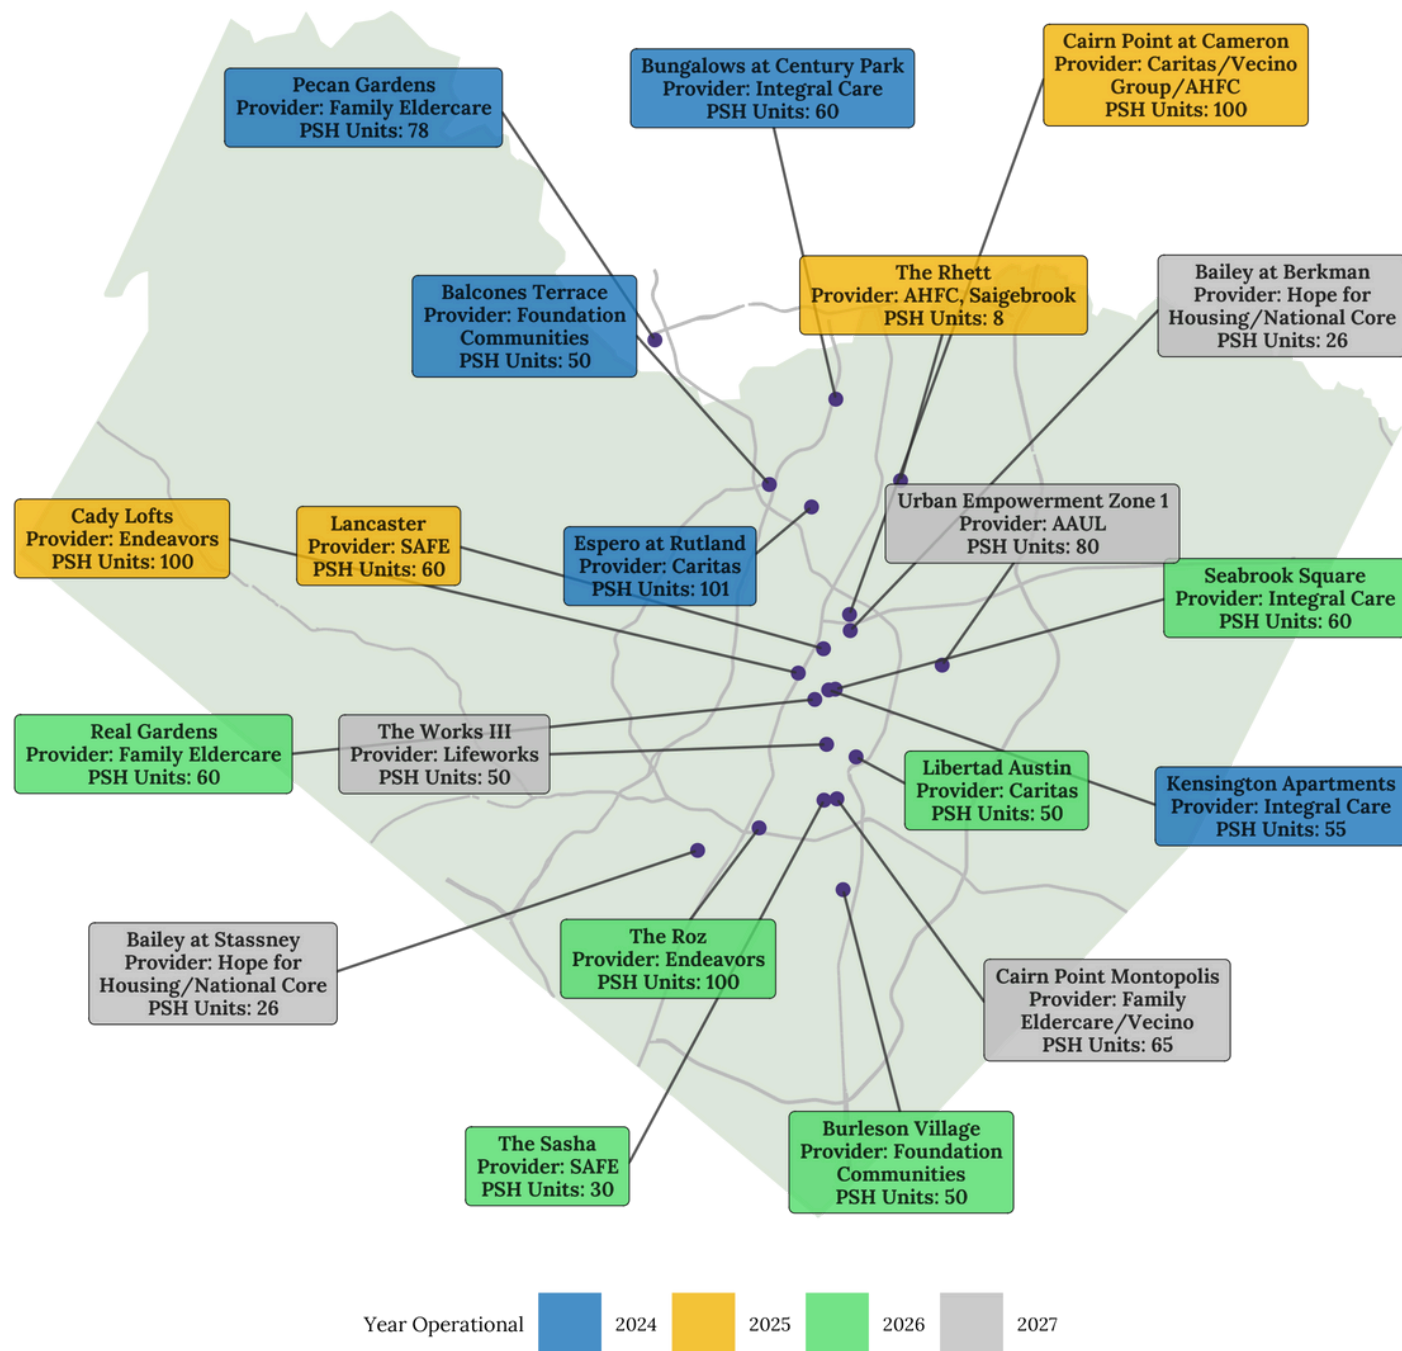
Pecan Gardens
Provider: Family Eldercare
PSH Units: 78

Bungalows at Century Park
Provider: Integral Care
PSH Units: 60

Cairn Point at Cameron
Provider: Caritas/Vecino Group/AHFC
PSH Units: 100

The Rhett
Provider: AHFC, Saigebrook
PSH Units: 8

Bailey at Berkman
Provider: Hope for Housing/National Core
PSH Units: 26

Balcones Terrace
Provider: Foundation Communities
PSH Units: 50

Cady Lofts
Provider: Endeavors
PSH Units: 100

Lancaster
Provider: SAFE
PSH Units: 60

Espero at Rutland
Provider: Caritas
PSH Units: 101

Urban Empowerment Zone 1
Provider: AAUL
PSH Units: 80

Seabrook Square
Provider: Integral Care
PSH Units: 60

Real Gardens
Provider: Family Eldercare
PSH Units: 60

The Works III
Provider: Lifeworks
PSH Units: 50

Libertad Austin
Provider: Caritas
PSH Units: 50

Kensington Apartments
Provider: Integral Care
PSH Units: 55

Bailey at Stassney
Provider: Hope for Housing/National Core
PSH Units: 26

The Roz
Provider: Endeavors
PSH Units: 100

Cairn Point Montopolis
Provider: Family Eldercare/Vecino
PSH Units: 65

The Sasha
Provider: SAFE
PSH Units: 30

Burleson Village
Provider: Foundation Communities
PSH Units: 50

Year Operational 2024 2025 2026 2027